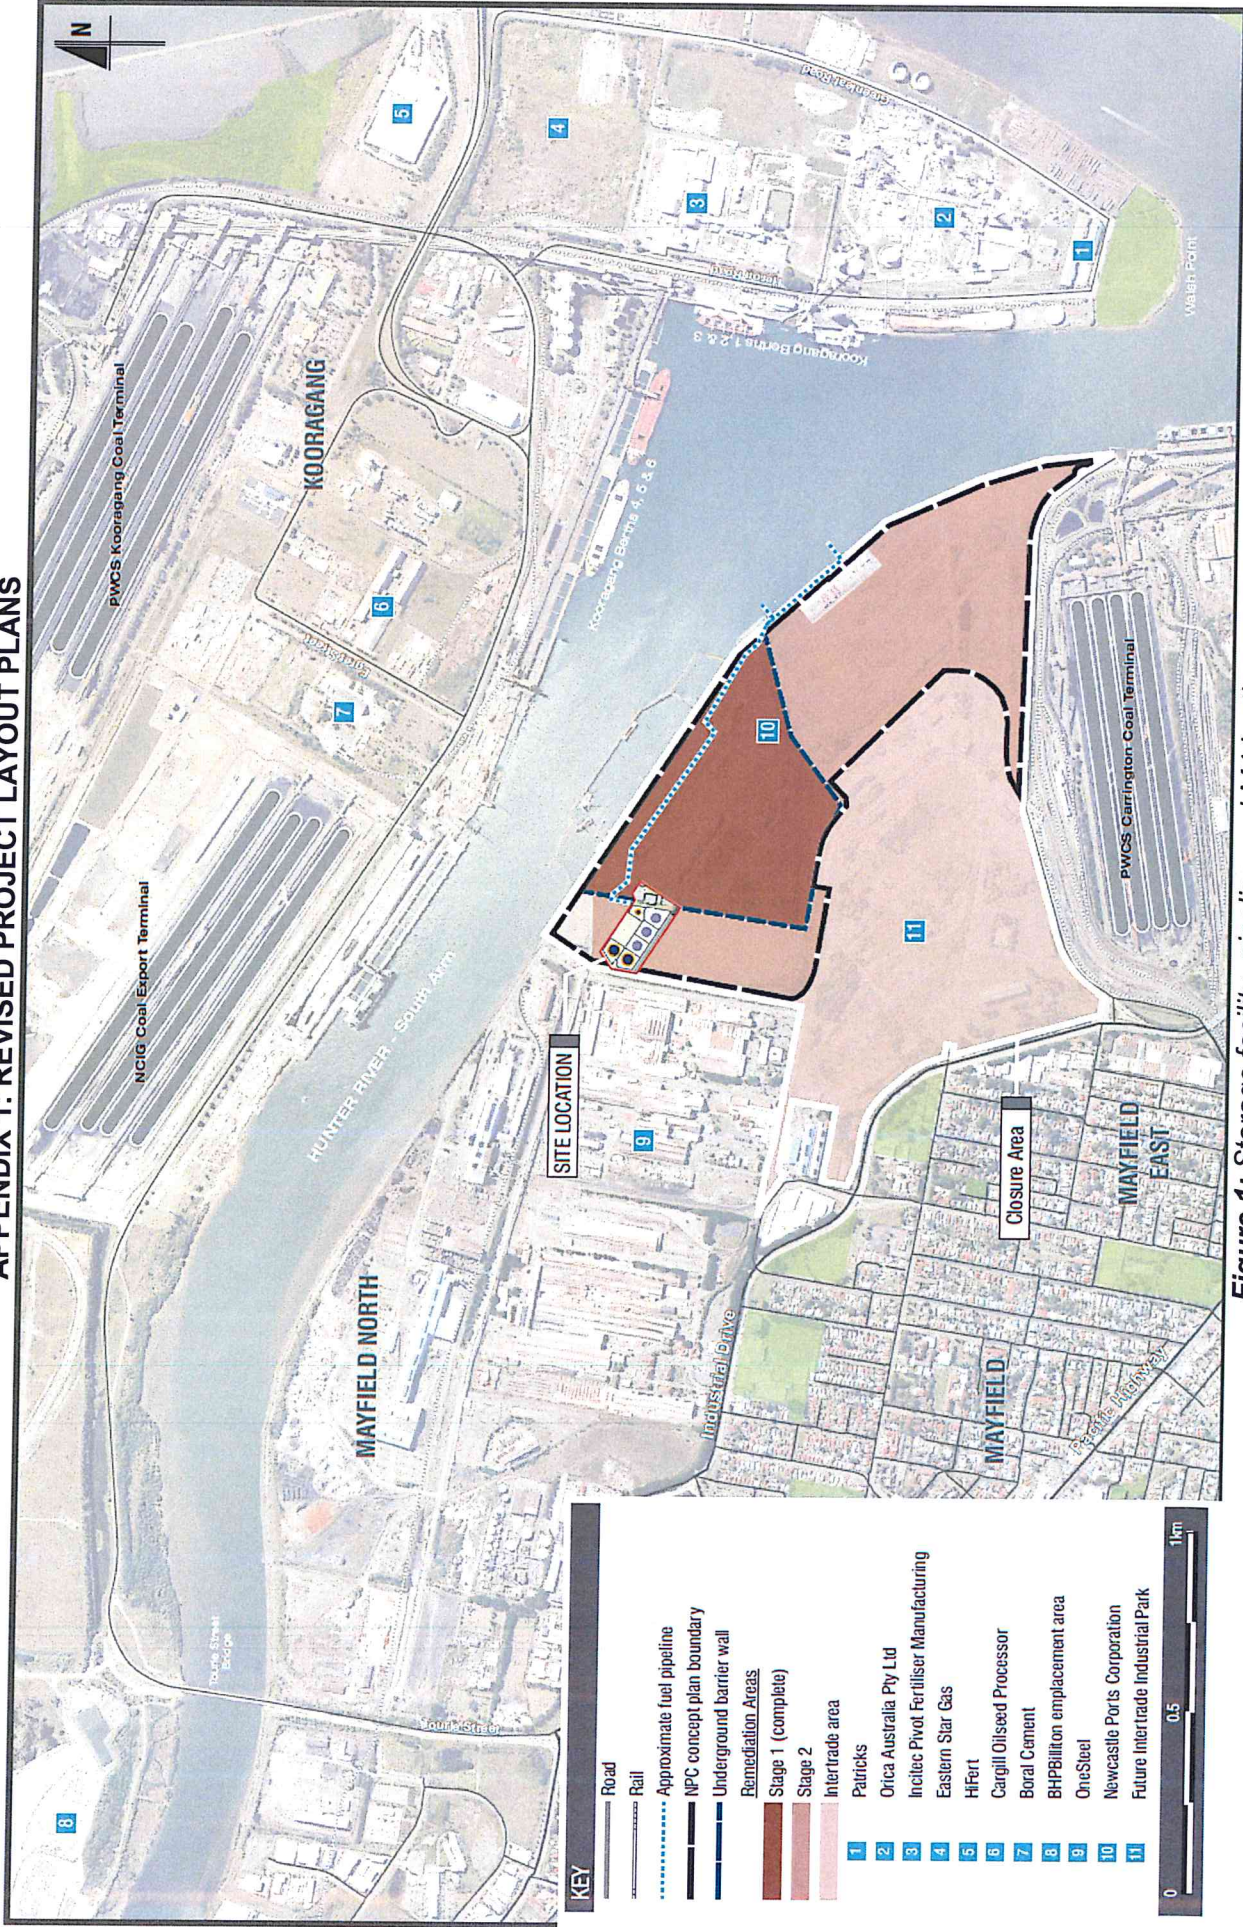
APPENDIX 1: REVISED PROJECT LAYOUT PLANS

N

PWCS Kooragang Coal Terminal

KOORAGANG

NCIG Coal Export Terminal

HUNTER RIVER - South Arm

Kooragang Berths 4, 5 & 6

Kooragang Berths 1, 2 & 3

Wash Point

PWCS Carrington Coal Terminal

SITE LOCATION

Closure Area

MAYFIELD NORTH

MAYFIELD

MAYFIELD EAST

Industrial Drive

Pacific Highway

Tourle Street

Tourle Street Bridge

1 2 3 4 5 6 7 8 9 10 11

KEY

Road

Rail

Approximate fuel pipeline

NPC concept plan boundary

Underground barrier wall

Remediation Areas

Stage 1 (complete)

Stage 2

Intertrade area

1 Patricks

2 Orica Australia Pty Ltd

3 Incitec Pivot Fertiliser Manufacturing

4 Eastern Star Gas

5 HiFert

6 Cargill Oilseed Processor

7 Boral Cement

8 BHPBilliton emplacement area

9 OneSteel

10 Newcastle Ports Corporation

11 Future Intertrade Industrial Park

0 0.5 1km

Figure 1: Stage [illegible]